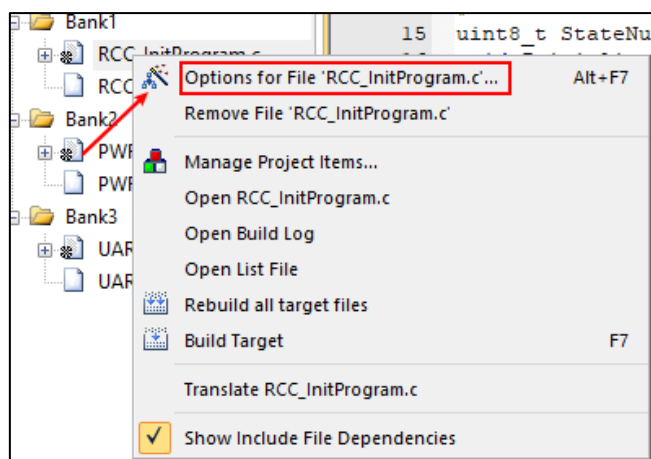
Bank1
RCC_InitProgram.c
RCC
Bank2
PWF
PWF
Bank3
UAR
UAR

15 uint8_t StateNu

Options for File 'RCC_InitProgram.c'... Alt+F7
Remove File 'RCC_InitProgram.c'
Manage Project Items...
Open RCC_InitProgram.c
Open Build Log
Open List File
Rebuild all target files
Build Target F7
Translate RCC_InitProgram.c
Show Include File Dependencies